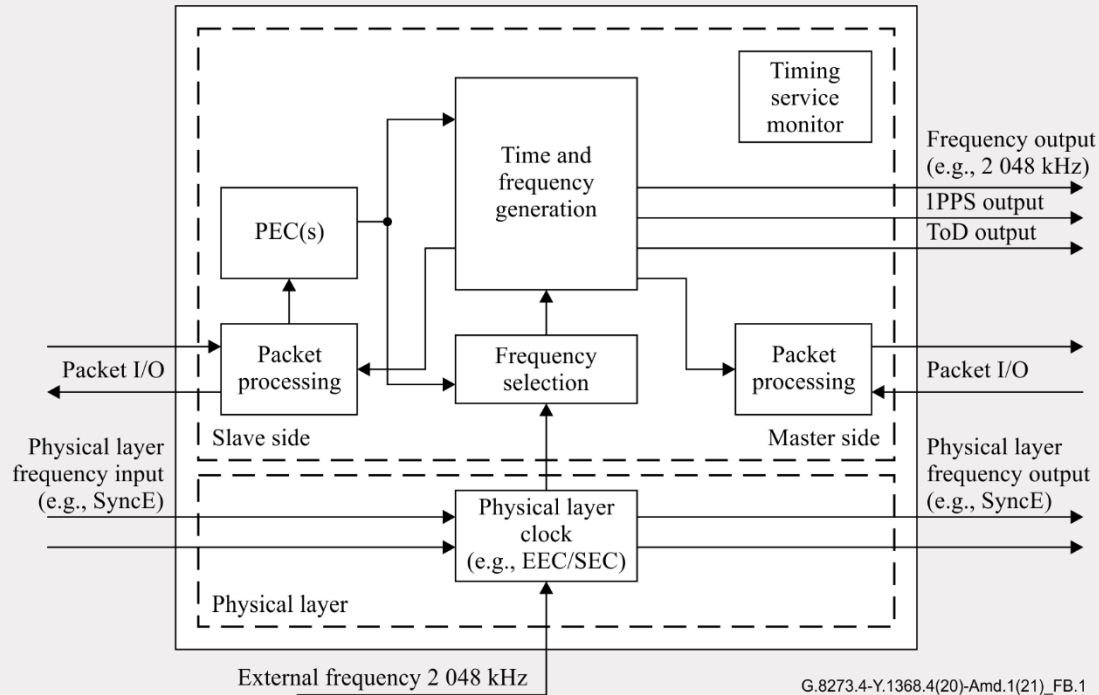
Timing service monitor

Time and frequency generation

Frequency output (e.g., 2 048 kHz)

1PPS output

ToD output

PEC(s)

Packet I/O

Packet processing

Frequency selection

Packet processing

Packet I/O

Slave side

Master side

Physical layer frequency input (e.g., SyncE)

Physical layer frequency output (e.g., SyncE)

Physical layer clock (e.g., EEC/SEC)

Physical layer

External frequency 2 048 kHz

G.8273.4-Y.1368.4(20)-Amd.1(21)_FB.1